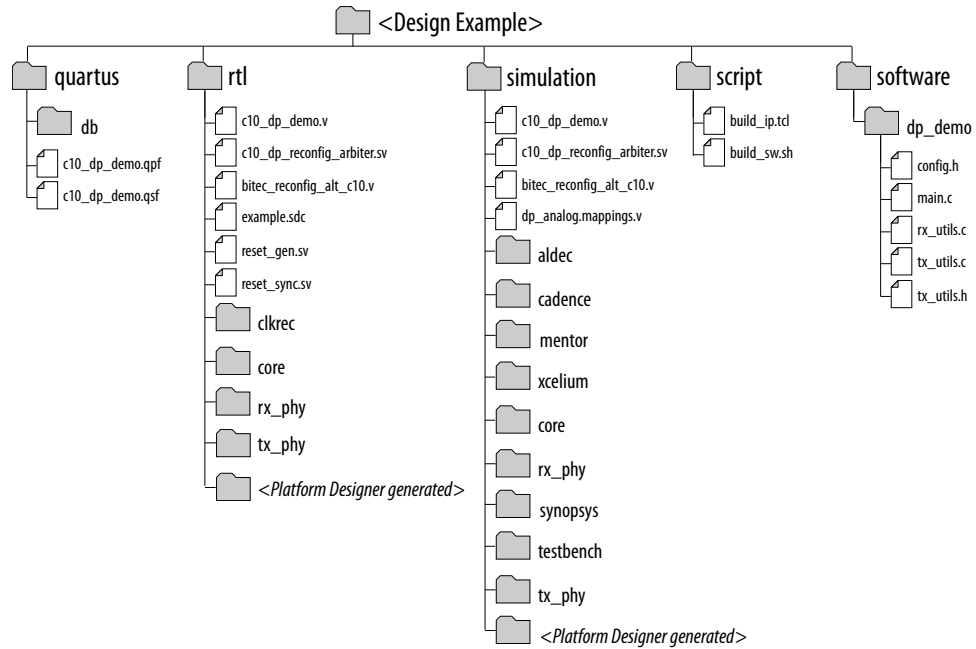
<Design Example>

quartus
db
c10_dp_demo.qpf
c10_dp_demo.qsf

rtl
c10_dp_demo.v
c10_dp_reconfig_arbiter.sv
bitec_reconfig_alt_c10.v
example.sdc
reset_gen.sv
reset_sync.sv
clkrec
core
rx_phy
tx_phy
<Platform Designer generated>

simulation
c10_dp_demo.v
c10_dp_reconfig_arbiter.sv
bitec_reconfig_alt_c10.v
dp_analog.mappings.v
aldec
cadence
mentor
xcelium
core
rx_phy
synopsys
testbench
tx_phy
<Platform Designer generated>

script
build_ip.tcl
build_sw.sh

software
dp_demo
config.h
main.c
rx_utils.c
tx_utils.c
tx_utils.h